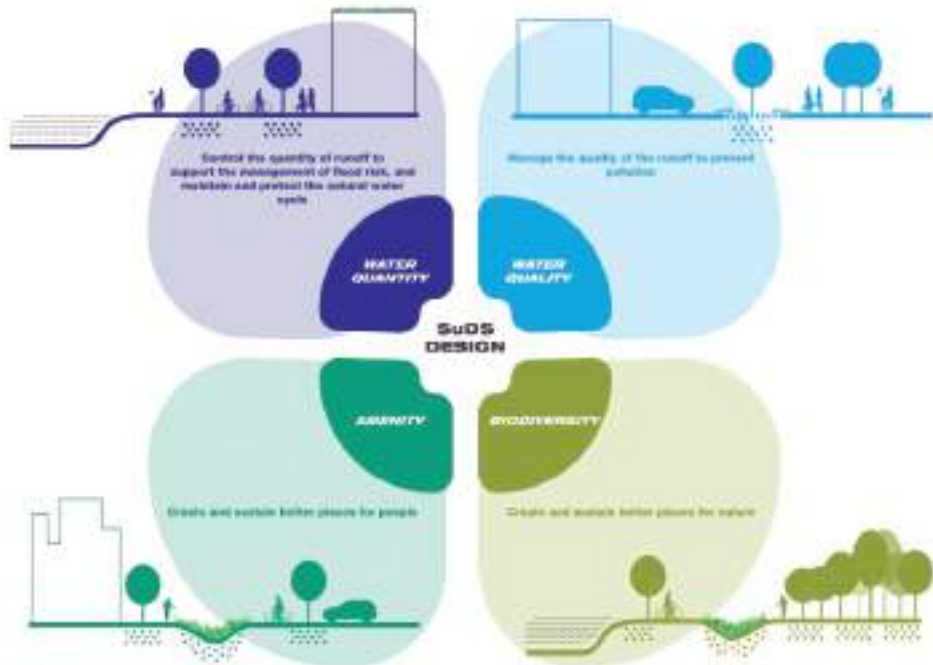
Control the quantity of runoff to support the management of flood risk, and maintain and protect the natural water cycle

Manage the quality of the runoff to prevent pollution

WATER QUANTITY

WATER QUALITY

SuDS DESIGN

AMENITY

BIODIVERSITY

Create and sustain better places for people

Create and sustain better places for nature